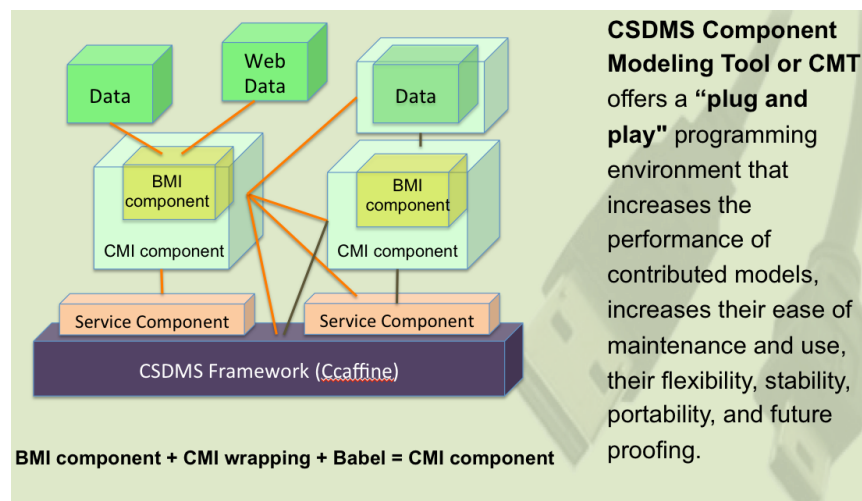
Data

Web Data

Data

BMI component

CMI component

BMI component

CMI component

Service Component

Service Component

CSDMS Framework (Ccaffine)

BMI component + CMI wrapping + Babel = CMI component

**CSDMS Component Modeling Tool or CMT** offers a **"plug and play"** programming environment that increases the performance of contributed models, increases their ease of maintenance and use, their flexibility, stability, portability, and future proofing.